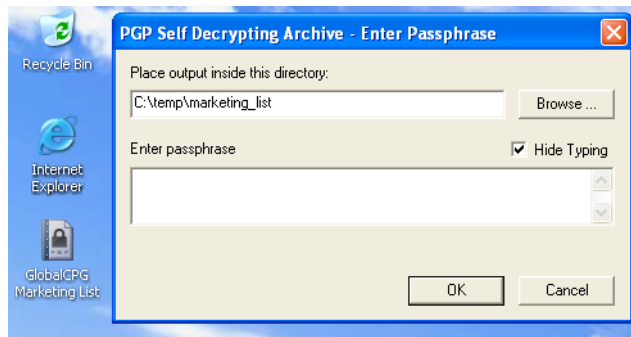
Recycle Bin

Internet Explorer

GlobalCPG Marketing List

PGP Self Decrypting Archive - Enter Passphrase

Place output inside this directory:

C:\temp\marketing_list

Browse ...

Enter passphrase

Hide Typing

OK

Cancel